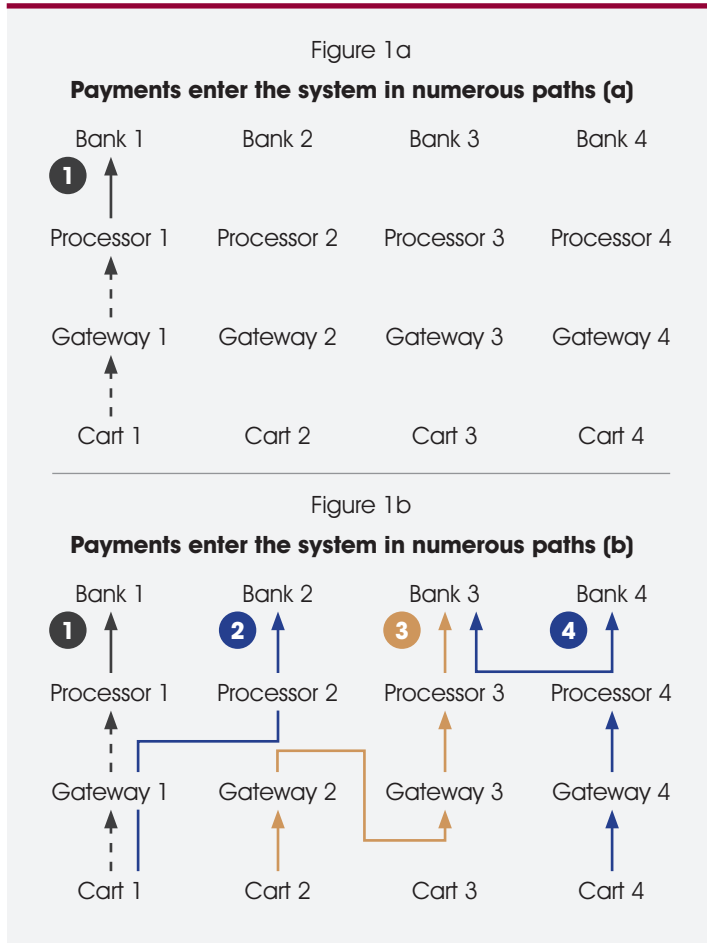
Figure 1a

**Payments enter the system in numerous paths (a)**

Bank 1 Bank 2 Bank 3 Bank 4

1

Processor 1 Processor 2 Processor 3 Processor 4

Gateway 1 Gateway 2 Gateway 3 Gateway 4

Cart 1 Cart 2 Cart 3 Cart 4

Figure 1b

**Payments enter the system in numerous paths (b)**

Bank 1 Bank 2 Bank 3 Bank 4

1 2 3 4

Processor 1 Processor 2 Processor 3 Processor 4

Gateway 1 Gateway 2 Gateway 3 Gateway 4

Cart 1 Cart 2 Cart 3 Cart 4